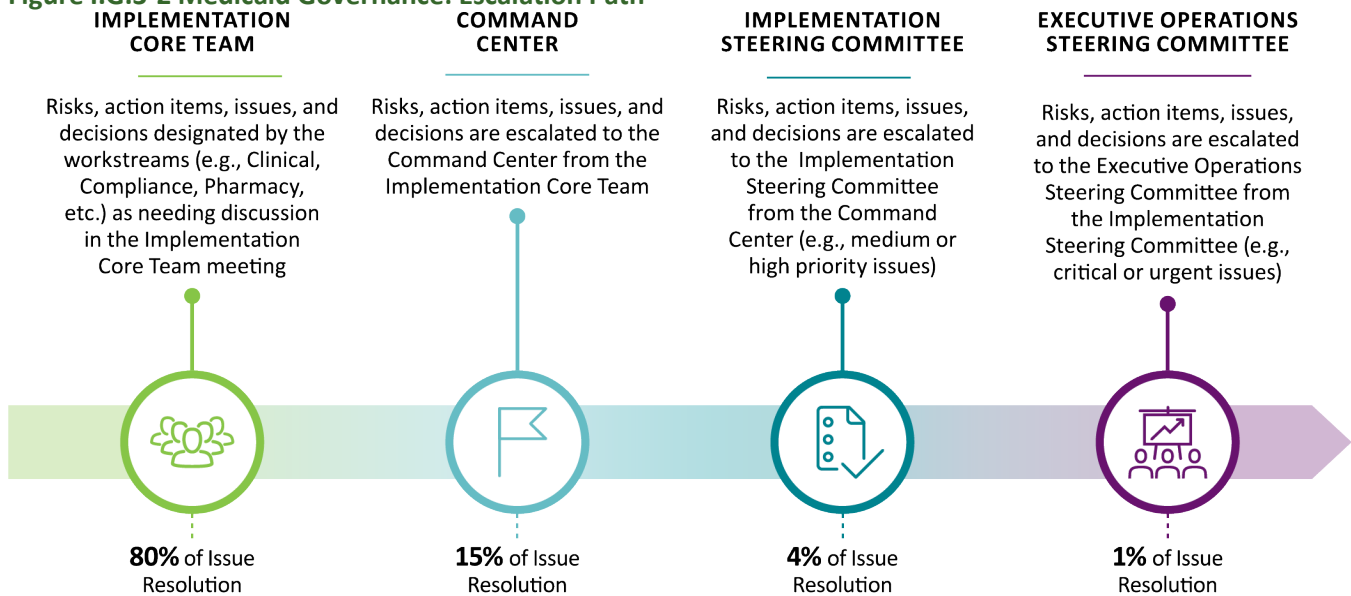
Figure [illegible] Medicaid Governance: Escalation Path

IMPLEMENTATION CORE TEAM

Risks, action items, issues, and decisions designated by the workstreams (e.g., Clinical, Compliance, Pharmacy, etc.) as needing discussion in the Implementation Core Team meeting

80% of Issue Resolution

COMMAND CENTER

Risks, action items, issues, and decisions are escalated to the Command Center from the Implementation Core Team

15% of Issue Resolution

IMPLEMENTATION STEERING COMMITTEE

Risks, action items, issues, and decisions are escalated to the Implementation Steering Committee from the Command Center (e.g., medium or high priority issues)

4% of Issue Resolution

EXECUTIVE OPERATIONS STEERING COMMITTEE

Risks, action items, issues, and decisions are escalated to the Executive Operations Steering Committee from the Implementation Steering Committee (e.g., critical or urgent issues)

1% of Issue Resolution